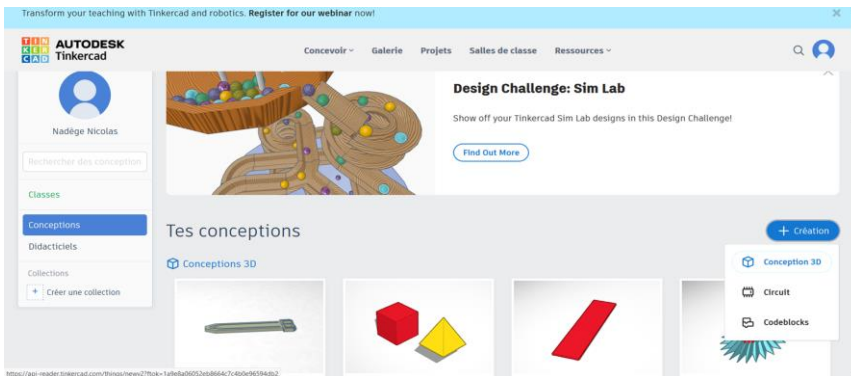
Transform your teaching with Tinkercad and robotics. Register for our webinar now!

TIN KER CAD AUTODESK Tinkercad

Concevoir Galerie Projets Salles de classe Ressources

Nadège Nicolas

Rechercher des conception

Classes

Conceptions

Didacticiels

Collections

+ Créer une collection

Design Challenge: Sim Lab

Show off your Tinkercad Sim Lab designs in this Design Challenge!

Find Out More

Tes conceptions

+ Création

Conceptions 3D

Conception 3D

Circuit

Codeblocks

https://api-reader.tinkercad.com/things/news2?ftok=1a9e8a06052eb8664c7c4b0e96594db2